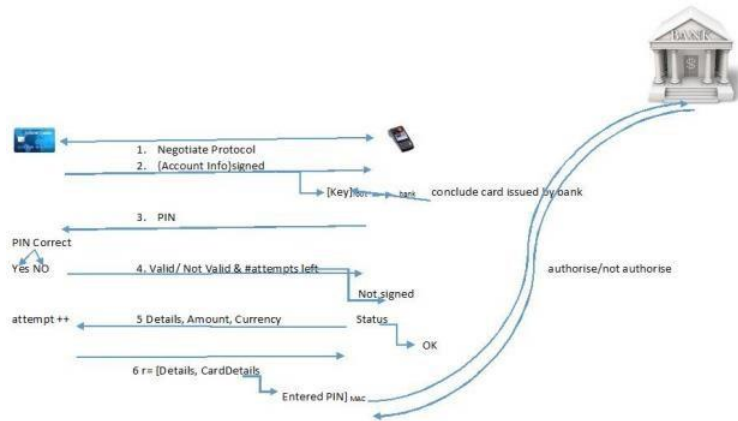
BANK

1. Negotiate Protocol
2. {Account Info}signed

[Key] bank

conclude card issued by bank

3. PIN

PIN Correct
Yes NO

4. Valid/ Not Valid & #attempts left

authorise/not authorise

Not signed

attempt ++

5 Details, Amount, Currency

Status

OK

6 r= [Details, CardDetails

Entered PIN] MAC